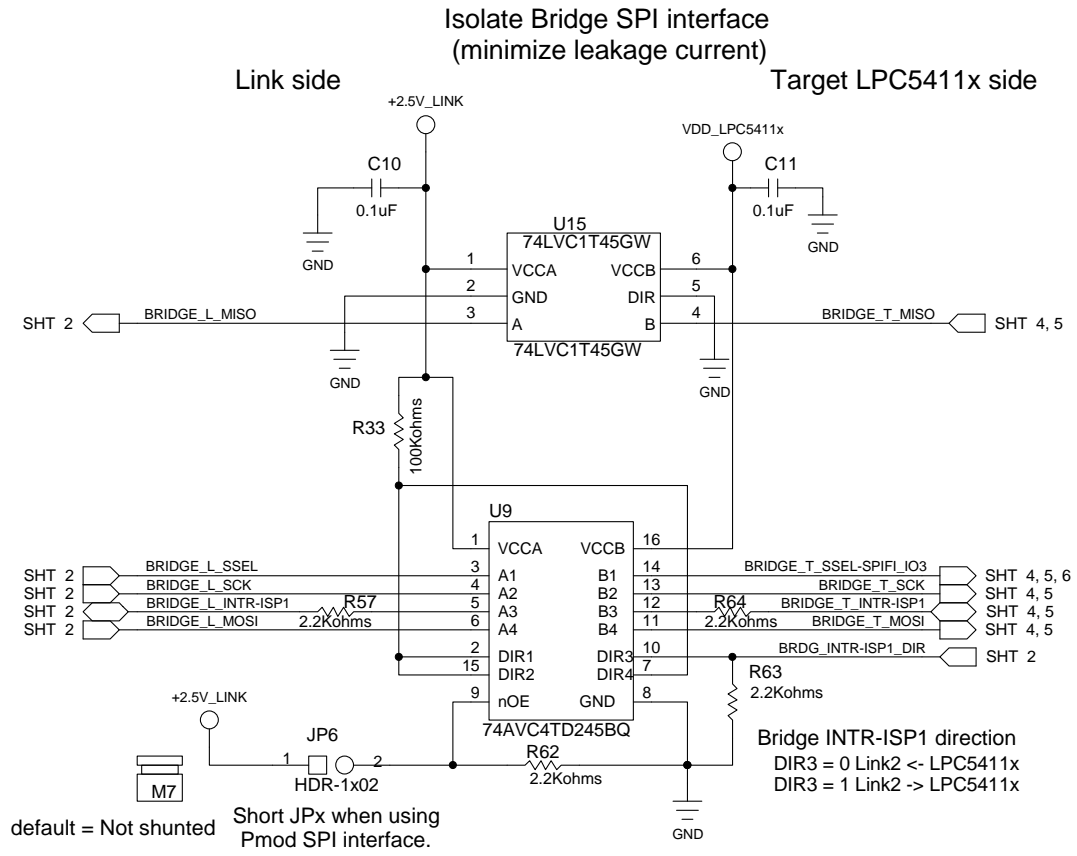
Isolate Bridge SPI interface
(minimize leakage current)

Link side

Target LPC5411x side

+2.5V_LINK

VDD_LPC5411x

C10
0.1uF

C11
0.1uF

GND

GND

U15
74LVC1T45GW

1 VCCA
2 GND
3 A

VCCB 6
DIR 5
B 4

74LVC1T45GW

SHT 2 BRIDGE_L_MISO

BRIDGE_T_MISO SHT 4, 5

GND

GND

R33
100Kohms

U9

1 VCCA
3 A1
4 A2
5 A3
6 A4
2 DIR1
15 DIR2
9 nOE

VCCB 16
B1 14
B2 13
B3 12
B4 11
DIR3 10
DIR4 7
GND 8

SHT 2 BRIDGE_L_SSEL
SHT 2 BRIDGE_L_SCK
SHT 2 BRIDGE_L_INTR-ISP1
SHT 2 BRIDGE_L_MOSI

R57
2.2Kohms

R64
2.2Kohms

BRIDGE_T_SSEL-SPIFI_IO3 SHT 4, 5, 6
BRIDGE_T_SCK SHT 4, 5
BRIDGE_T_INTR-ISP1 SHT 4, 5
BRIDGE_T_MOSI SHT 4, 5

BRDG_INTR-ISP1_DIR SHT 2

R63
2.2Kohms

74AVC4TD245BQ

+2.5V_LINK

JP6
1 2
HDR-1x02

R62
2.2Kohms

M7

default = Not shunted

Short JPx when using
Pmod SPI interface.

GND

Bridge INTR-ISP1 direction
DIR3 = 0 Link2 <- LPC5411x
DIR3 = 1 Link2 -> LPC5411x